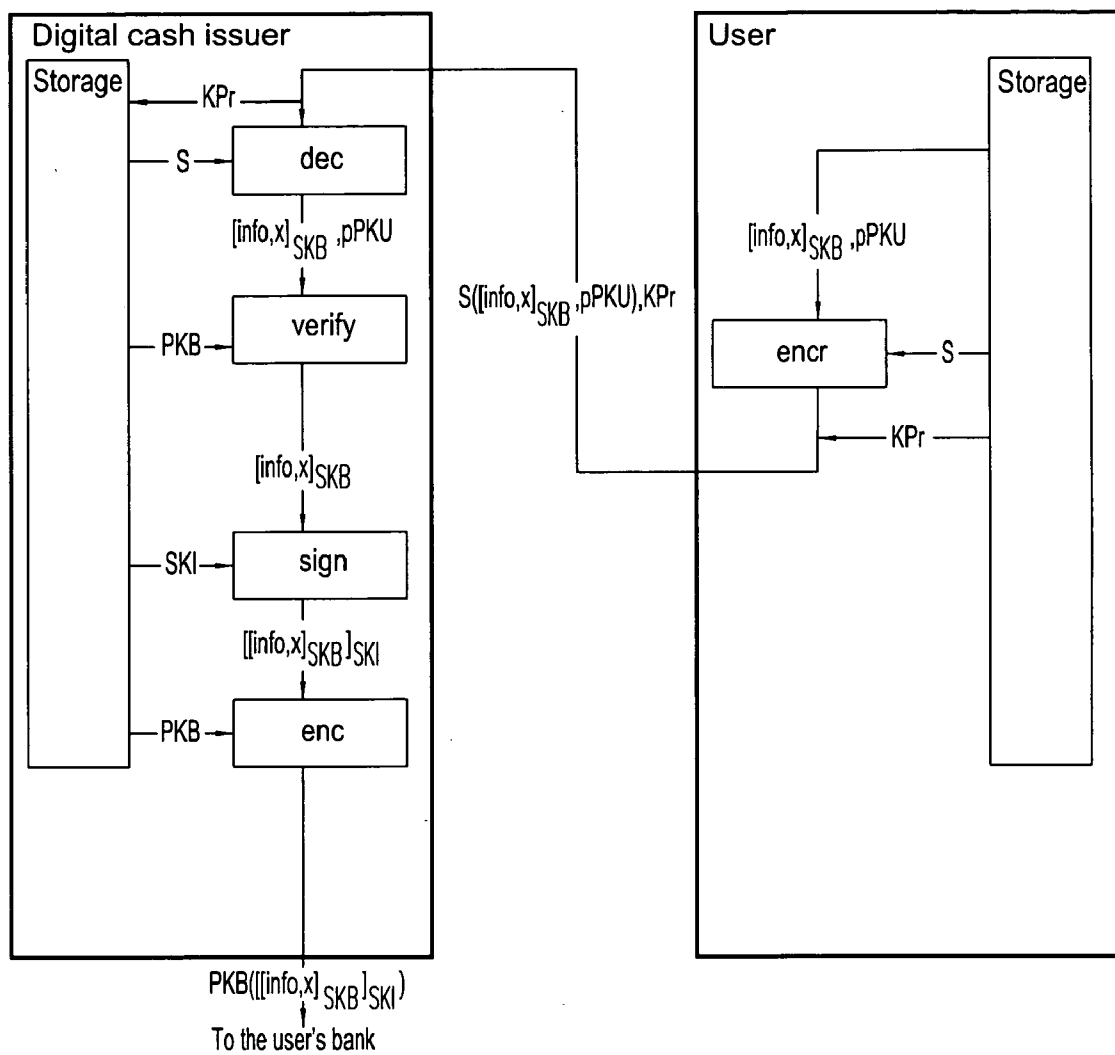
Digital cash issuer

Storage

KPr

S

dec

$[info,x]_{SKB}$ ,pPKU

PKB

verify

$[info,x]_{SKB}$

SKI

sign

$[[info,x]_{SKB}]_{SKI}$

PKB

enc

$PKB([[info,x]_{SKB}]_{SKI})$

To the user's bank

$S([info,x]_{SKB}$ ,pPKU),KPr

User

Storage

$[info,x]_{SKB}$ ,pPKU

encr

S

KPr